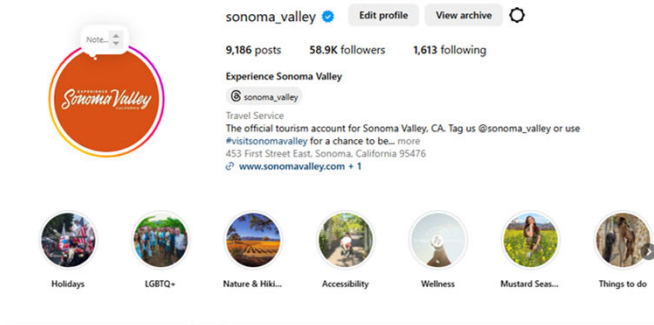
Note...

EXPERIENCE Sonoma Valley CALIFORNIA

sonoma_valley Edit profile View archive

9,186 posts 58.9K followers 1,613 following

Experience Sonoma Valley

sonoma_valley

Travel Service

The official tourism account for Sonoma Valley, CA. Tag us @sonoma_valley or use #visitsonomavalley for a chance to be... more

453 First Street East, Sonoma, California 95476

www.sonomavalley.com + 1

Holidays

LGBTQ+

Nature & Hiki...

Accessibility

Wellness

Mustard Seas...

Things to do